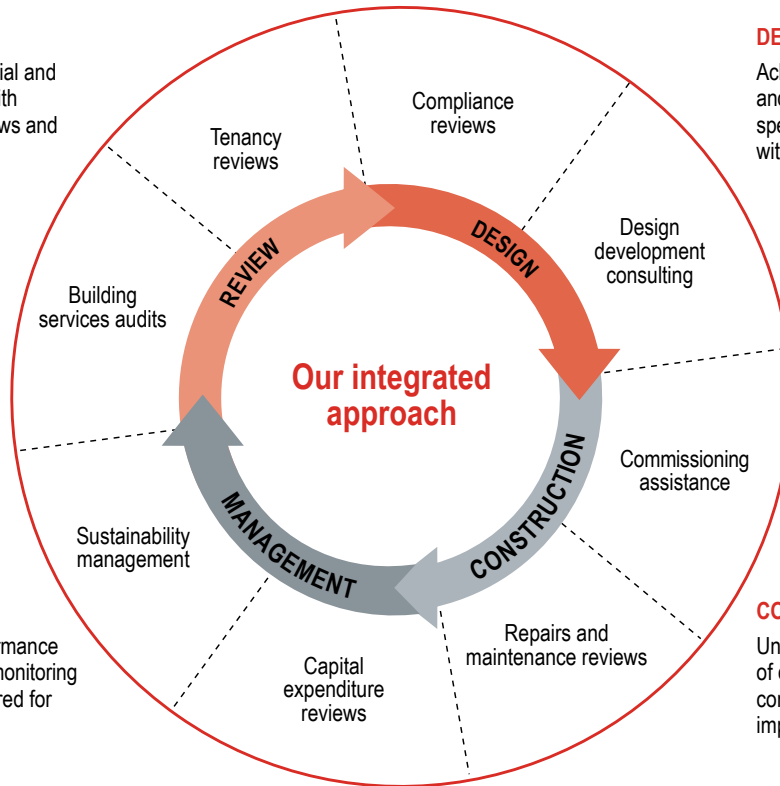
ial and
th
ws and

rmance
monitoring
red for

Tenancy reviews

Compliance reviews

Design development consulting

Building services audits

REVIEW

DESIGN

Our integrated approach

CONSTRUCTION

MANAGEMENT

Commissioning assistance

Sustainability management

Capital expenditure reviews

Repairs and maintenance reviews

DE
Ach
and
spe
wit

CO
Un
of c
cor
imp